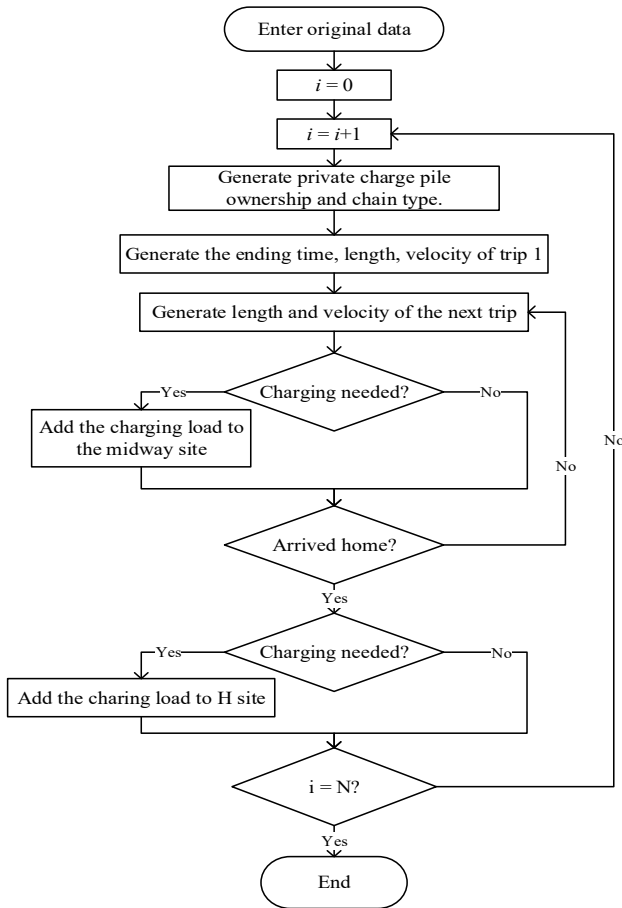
Enter original data

$i = 0$

$i = i+1$

Generate private charge pile ownership and chain type.

Generate the ending time, length, velocity of trip 1

Generate length and velocity of the next trip

Charging needed?

Yes

No

Add the charging load to the midway site

Arrived home?

No

Yes

Charging needed?

Yes

No

Add the charing load to H site

i = N?

No

Yes

End